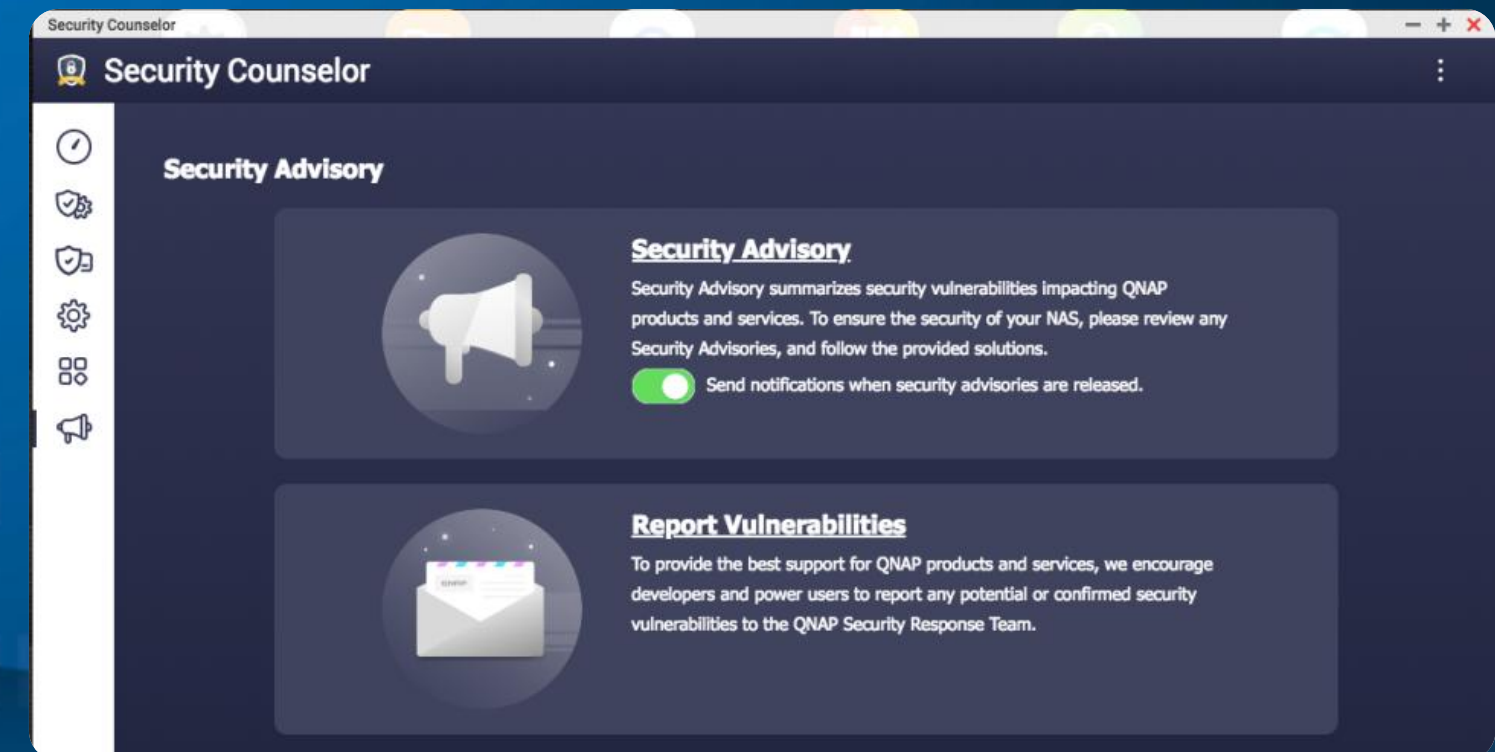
Security Counselor

Security Counselor

Security Advisory

Security Advisory

Security Advisory summarizes security vulnerabilities impacting QNAP products and services. To ensure the security of your NAS, please review any Security Advisories, and follow the provided solutions.

Send notifications when security advisories are released.

Report Vulnerabilities

To provide the best support for QNAP products and services, we encourage developers and power users to report any potential or confirmed security vulnerabilities to the QNAP Security Response Team.